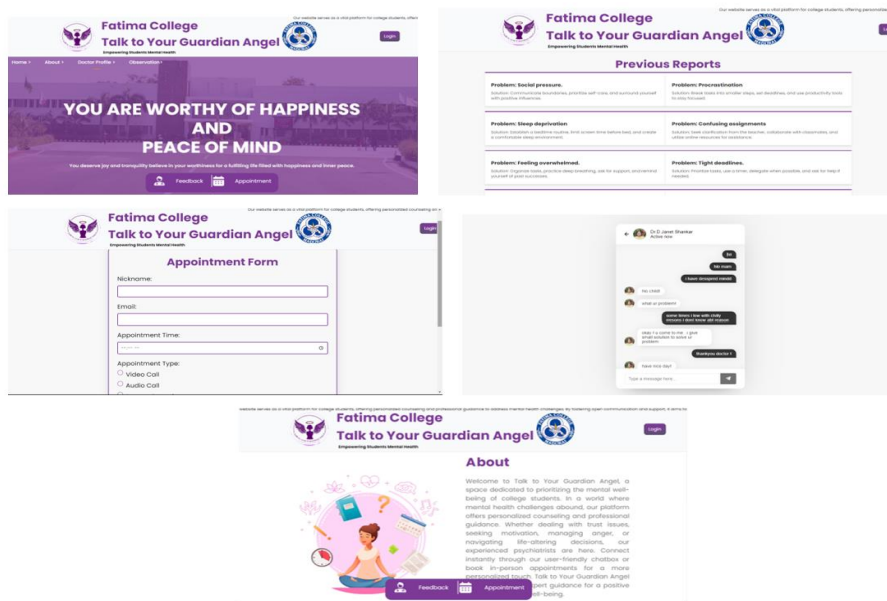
Our website serves as a vital platform for college students, offerin

Fatima College
Talk to Your Guardian Angel
Empowering Students Mental Health

Login

Home ▾ About ▾ Doctor Profile ▾ Observation ▾

YOU ARE WORTHY OF HAPPINESS
AND
PEACE OF MIND

You deserve joy and tranquility believe in your worthiness for a fulfilling life filled with happiness and inner peace.

Feedback Appointment

Our website serves as a vital platform for college students, offering personalized

Fatima College
Talk to Your Guardian Angel
Empowering Students Mental Health

Previous Reports

Problem: Social pressure.
Solution: Communicate boundaries, practise self-care, and surround yourself with positive influences.

Problem: Procrastination
Solution: Break tasks into smaller steps, set deadlines, and use productivity tools to stay focused.

Problem: Sleep deprivation
Solution: Establish a bedtime routine, limit screen time before bed, and create a comfortable sleep environment.

Problem: Confusing assignments
Solution: Seek clarification from the teacher, collaborate with classmates, and utilize online resources for assistance.

Problem: Feeling overwhelmed.
Solution: Organize tasks, practice deep breathing, ask for support, and remind yourself of past successes.

Problem: Tight deadlines.
Solution: Prioritize tasks, use a timer, delegate when possible, and ask for help if needed.

Our website serves as a vital platform for college students, offering personalized counseling and pro

Fatima College
Talk to Your Guardian Angel
Empowering Students Mental Health

Login

Appointment Form

Nickname:

Email:

Appointment Time:

Appointment Type:
Video Call
Audio Call

Dr.D.Janet Shankar
Active now

hii
hlo mam
i have dropped mesg
hlo child
what ur problem
some times i live with chilly minute i dont know ehr reason
okay it's come to me . i give small solution to solve ur problem
thankyou doctor !!
have nice day!!

Type a message here...

website serves as a vital platform for college students, offering personalized counseling and professional guidance to address mental health challenges. By fostering open communication and support, it aims to

Fatima College
Talk to Your Guardian Angel
Empowering Students Mental Health

Login

About

Welcome to Talk to Your Guardian Angel, a space dedicated to prioritizing the mental well-being of college students. In a world where mental health challenges abound, our platform offers personalized counseling and professional guidance. Whether dealing with trust issues, seeking motivation, managing anger, or navigating life-altering decisions, our experienced psychiatrists are here. Connect instantly through our user-friendly chatbox or book in-person appointments for a more personalized touch. Talk to Your Guardian Angel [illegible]pert guidance for a positive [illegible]ell-being.

Feedback Appointment